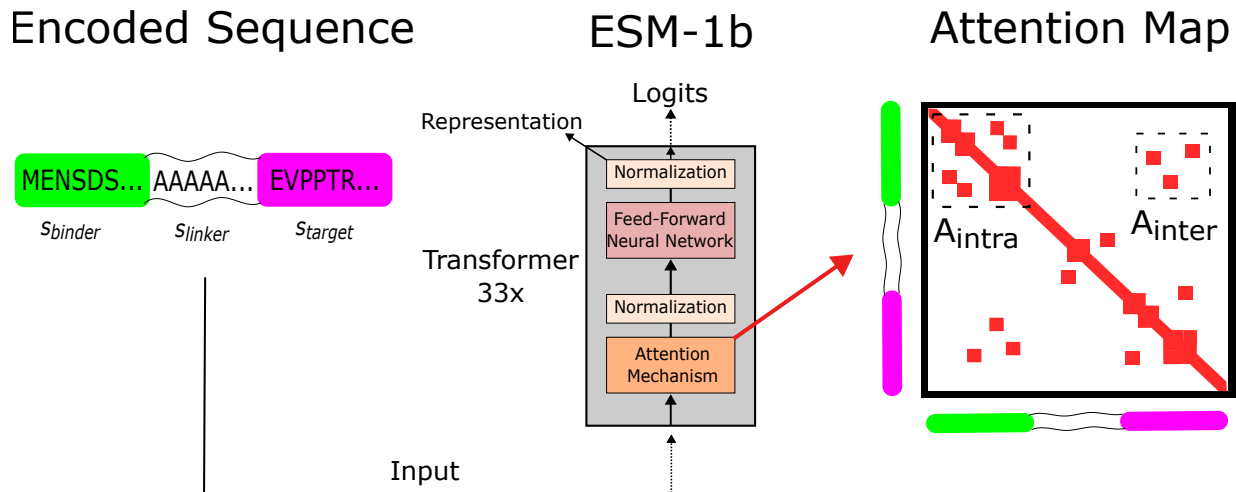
Encoded Sequence

ESM-1b

Attention Map

MENSDS... AAAAA... EVPPTR...

$s_{binder}$ $s_{linker}$ $s_{target}$

Logits

Representation

Normalization

Feed-Forward Neural Network

Transformer 33x

Normalization

Attention Mechanism

Input

$A_{intra}$

$A_{inter}$